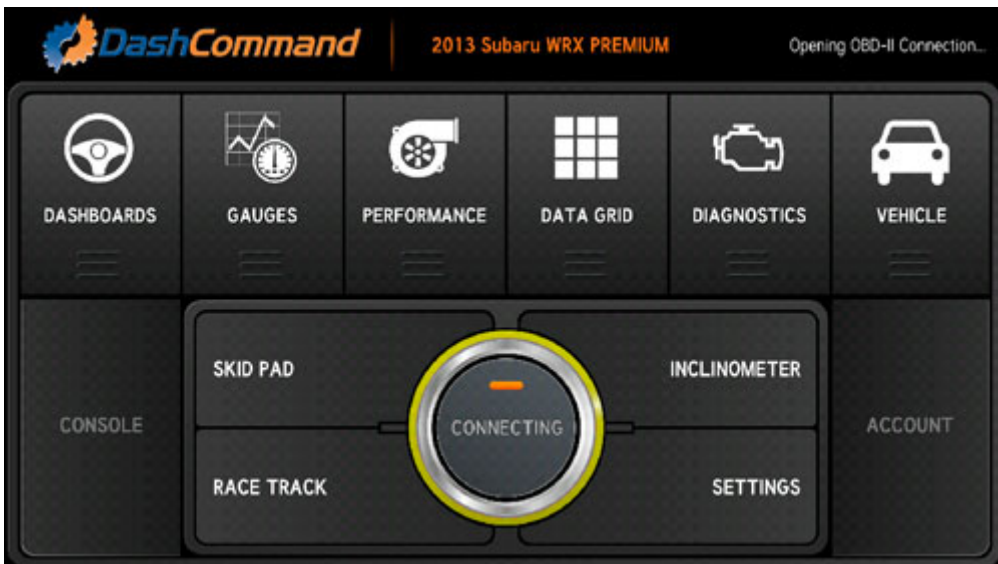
DashCommand

2013 Subaru WRX PREMIUM

Opening OBD-II Connection...

DASHBOARDS

GAUGES

PERFORMANCE

DATA GRID

DIAGNOSTICS

VEHICLE

CONSOLE

SKID PAD

INCLINOMETER

CONNECTING

RACE TRACK

SETTINGS

ACCOUNT